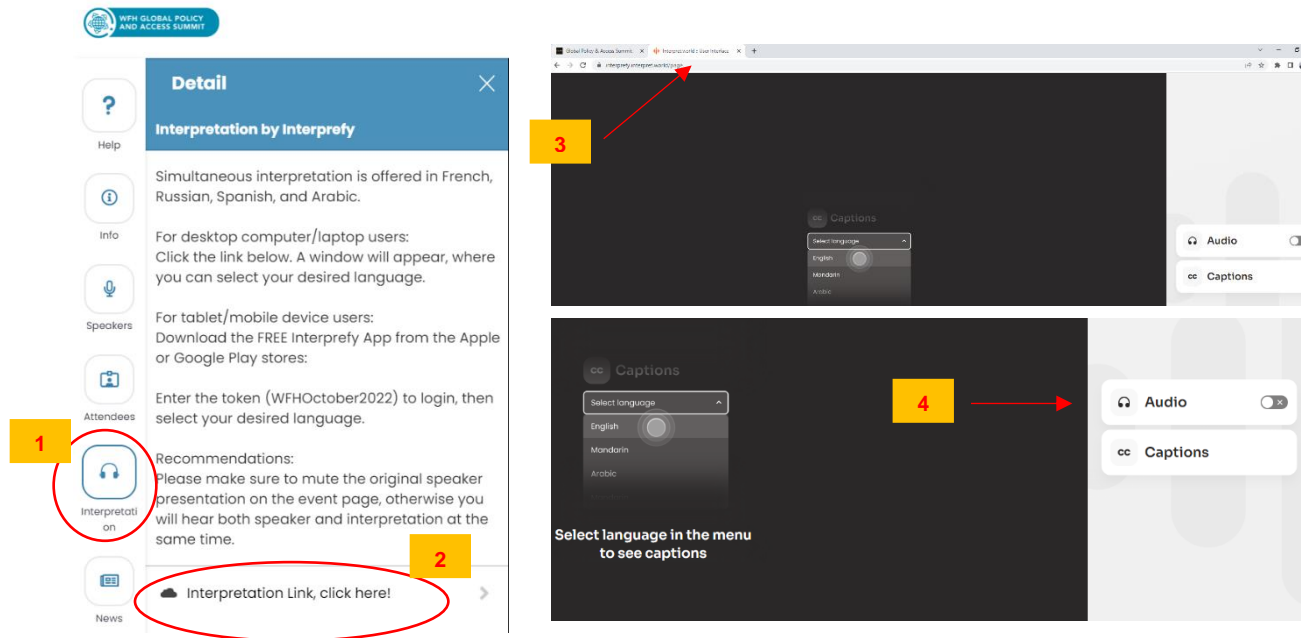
WFH GLOBAL POLICY AND ACCESS SUMMIT

Help

Info

Speakers

Attendees

1

Interpretation

News

Detail

Interpretation by Interprefy

Simultaneous interpretation is offered in French, Russian, Spanish, and Arabic.

For desktop computer/laptop users:
Click the link below. A window will appear, where you can select your desired language.

For tablet/mobile device users:
Download the FREE Interprefy App from the Apple or Google Play stores:

Enter the token (WFHOctober2022) to login, then select your desired language.

Recommendations:
Please make sure to mute the original speaker presentation on the event page, otherwise you will hear both speaker and interpretation at the same time.

2

Interpretation Link, click here!

Global Policy & Access Summit | Interprefy | Interface

interprefy.interpret.world/page

3

Captions

Select language

English

Mandarin

Arabic

Audio

Captions

Captions

Select language

English

Mandarin

Arabic

4

Audio

Captions

Select language in the menu to see captions